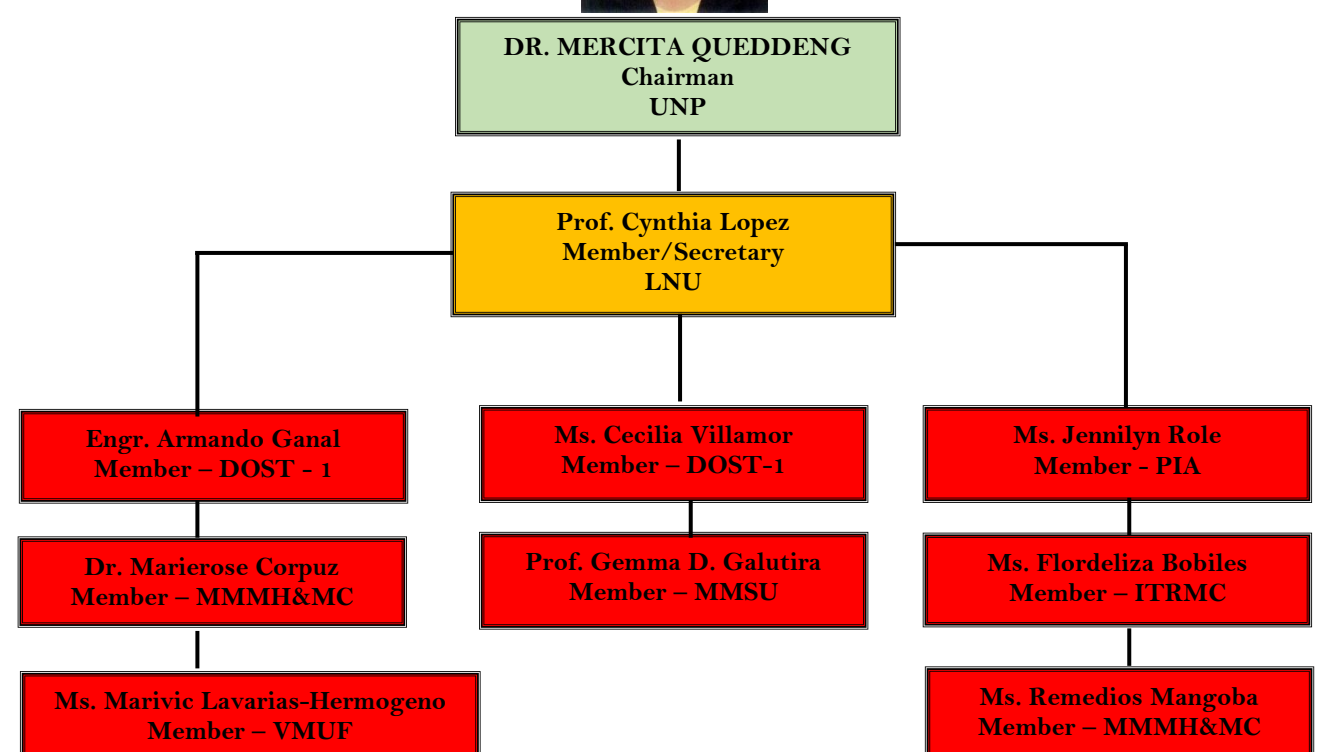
DR. MERCITA QUEDDENG
Chairman
UNP

Prof. Cynthia Lopez
Member/Secretary
LNU

Engr. Armando Ganal
Member – DOST - 1

Dr. Marierose Corpuz
Member – MMMH&MC

Ms. Marivic Lavarias-Hermogeno
Member – VMUF

Ms. Cecilia Villamor
Member – DOST-1

Prof. Gemma D. Galutira
Member – MMSU

Ms. Jennilyn Role
Member - PIA

Ms. Flordeliza Bobiles
Member – ITRMC

Ms. Remedios Mangoba
Member – MMMH&MC